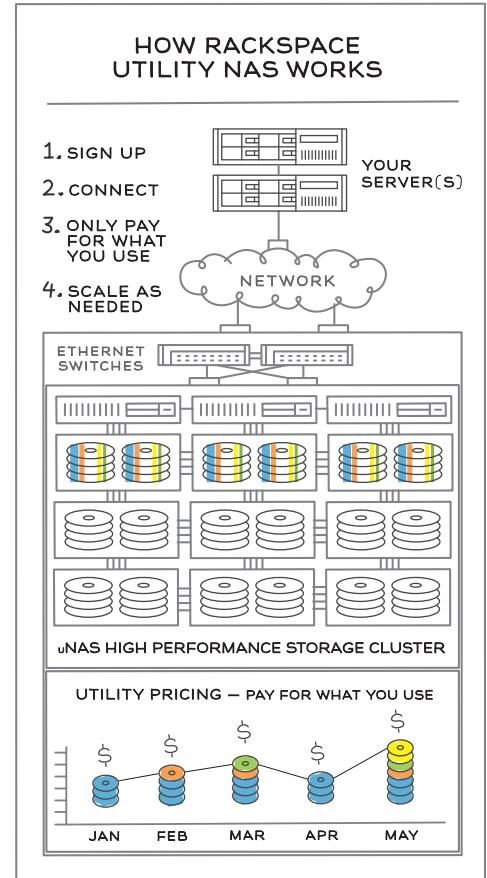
HOW RACKSPACE UTILITY NAS WORKS

1. SIGN UP

2. CONNECT

3. ONLY PAY FOR WHAT YOU USE

4. SCALE AS NEEDED

YOUR SERVER(S)

NETWORK

ETHERNET SWITCHES

uNAS HIGH PERFORMANCE STORAGE CLUSTER

UTILITY PRICING — PAY FOR WHAT YOU USE

$ $ $ $ $

JAN FEB MAR APR MAY